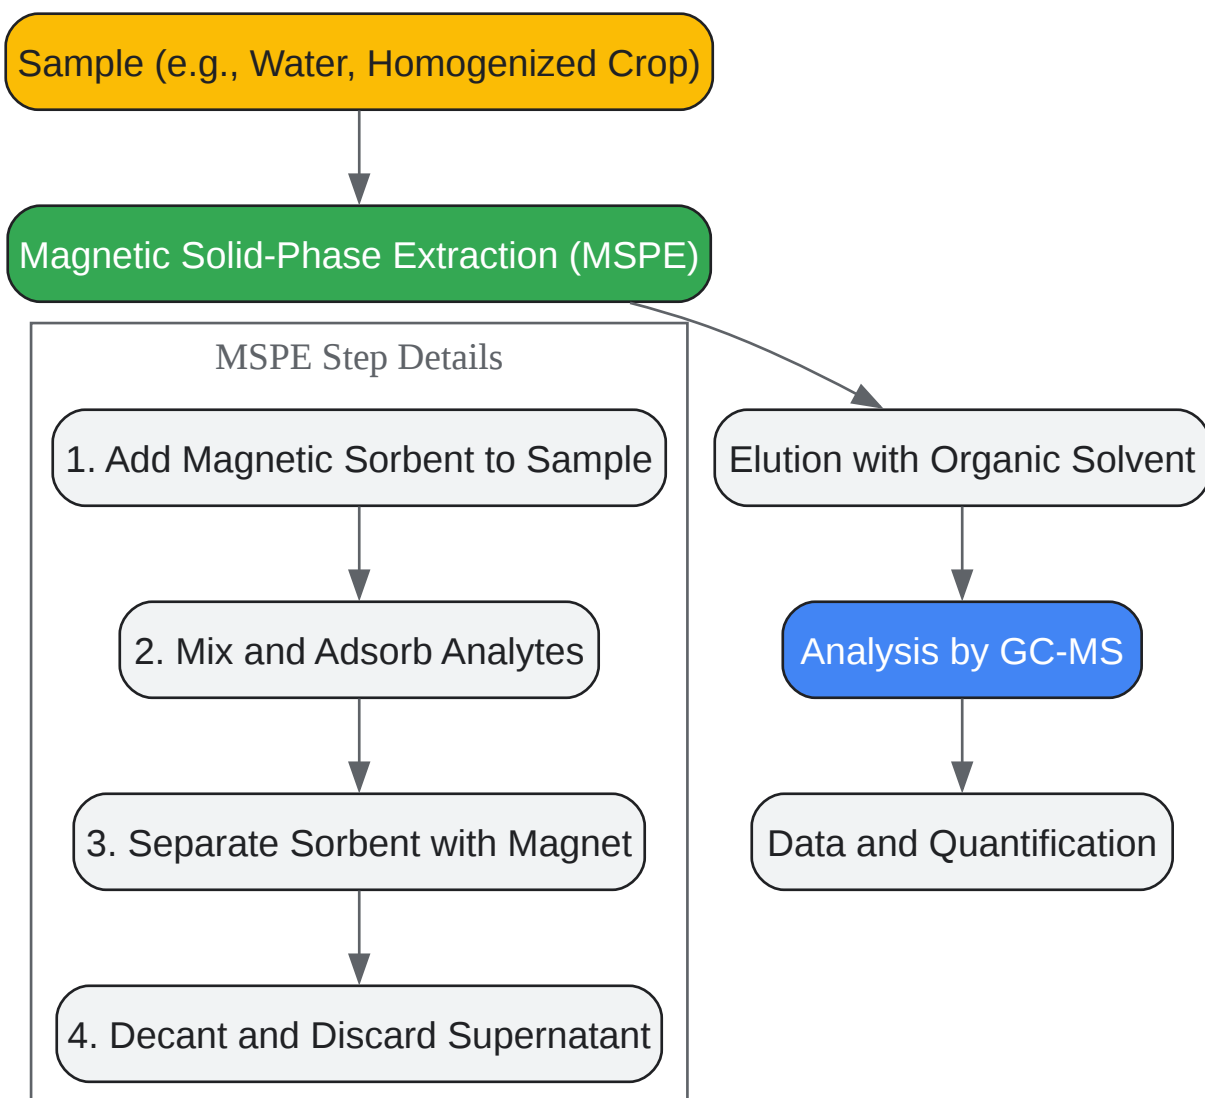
Sample (e.g., Water, Homogenized Crop)

Magnetic Solid-Phase Extraction (MSPE)

MSPE Step Details

1. Add Magnetic Sorbent to Sample

2. Mix and Adsorb Analytes

3. Separate Sorbent with Magnet

4. Decant and Discard Supernatant

Elution with Organic Solvent

Analysis by GC-MS

Data and Quantification